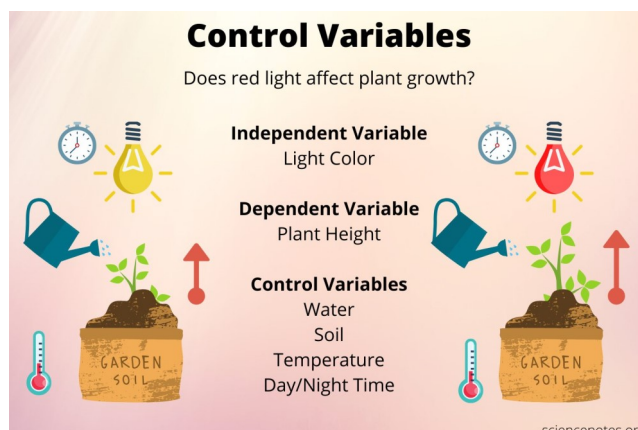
Control Variables

Does red light affect plant growth?

Independent Variable
Light Color

Dependent Variable
Plant Height

Control Variables
Water
Soil
Temperature
Day/Night Time

GARDEN SOIL

GARDEN SOIL

sciencenotes.or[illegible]